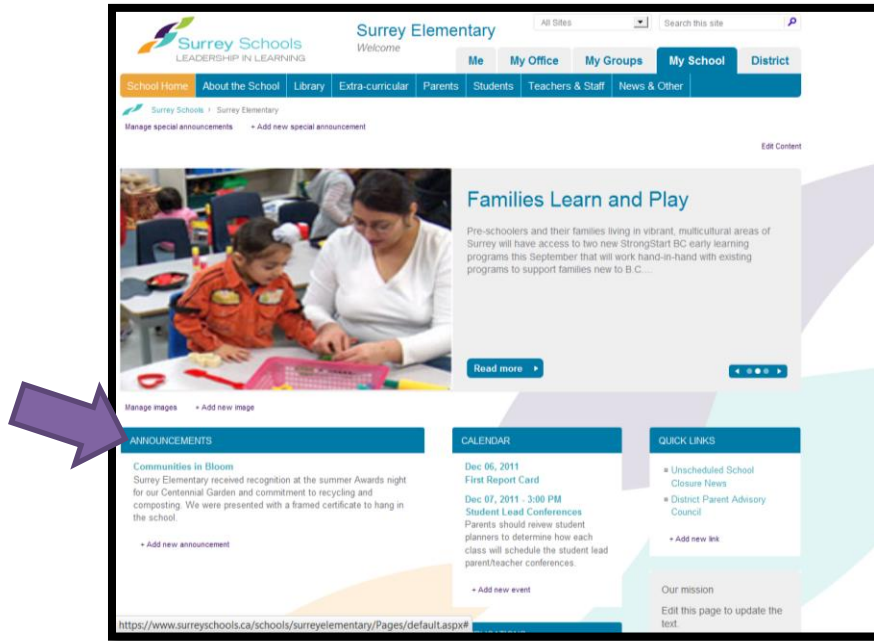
Surrey Schools
LEADERSHIP IN LEARNING

Surrey Elementary
Welcome

All Sites
Search this site

Me | My Office | My Groups | My School | District

School Home | About the School | Library | Extra-curricular | Parents | Students | Teachers & Staff | News & Other

Surrey Schools › Surrey Elementary

Manage special announcements    + Add new special announcement

Edit Content

Families Learn and Play

Pre-schoolers and their families living in vibrant, multicultural areas of Surrey will have access to two new StrongStart BC early learning programs this September that will work hand-in-hand with existing programs to support families new to B.C....

Read more

Manage images    + Add new image

ANNOUNCEMENTS

Communities in Bloom
Surrey Elementary received recognition at the summer Awards night for our Centennial Garden and commitment to recycling and composting. We were presented with a framed certificate to hang in the school.

+ Add new announcement

CALENDAR

Dec 06, 2011
First Report Card

Dec 07, 2011 - 3:00 PM
Student Lead Conferences
Parents should reivew student planners to determine how each class will schedule the student lead parent/teacher conferences.

+ Add new event

QUICK LINKS

Unscheduled School Closure News
District Parent Advisory Council

+ Add new link

Our mission
Edit this page to update the text.

https://www.surreyschools.ca/schools/surreyelementary/Pages/default.aspx#